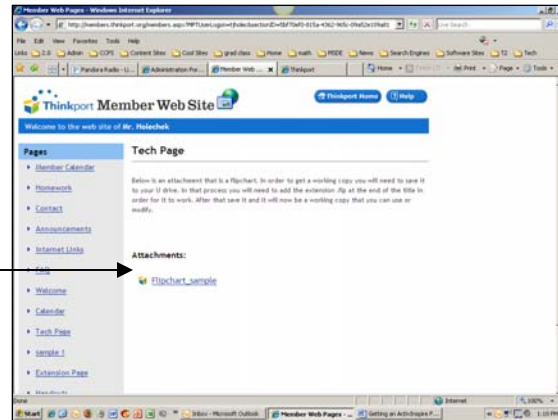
Member Web Pages - Windows Internet Explorer

http://members.thinkport.org/members.aspx?MPTUserLogin=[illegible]

File Edit View Favorites Tools Help

Links 2.0 Admin CCPS Content Sites Cool Sites grad class Home math MSDE News Search Engines Software Sites T2 Tech

Pandora Radio - Li... Administration For... Member Web ... Thinkport

Home Feeds Print Page Tools

Thinkport Member Web Site

Thinkport Home Help

Welcome to the web site of Mr. Holechek

Pages

Member Calendar
Homework
Contact
Announcements
Internet Links
FAQ
Welcome
Calendar
Tech Page
sample 1
Extension Page
Handouts

Tech Page

Below is an attachment that is a flipchart. In order to get a working copy you will need to save it to your U drive. In that process you will need to add the extension .flp at the end of the title in order for it to work. After that save it and it will now be a working copy that you can use or modify.

Attachments:

Flipchart_sample

Done

Internet

100%

Start

Inbox - Microsoft Outlook

Member Web Pages - ...

Getting an ActivInspire F...

1:15